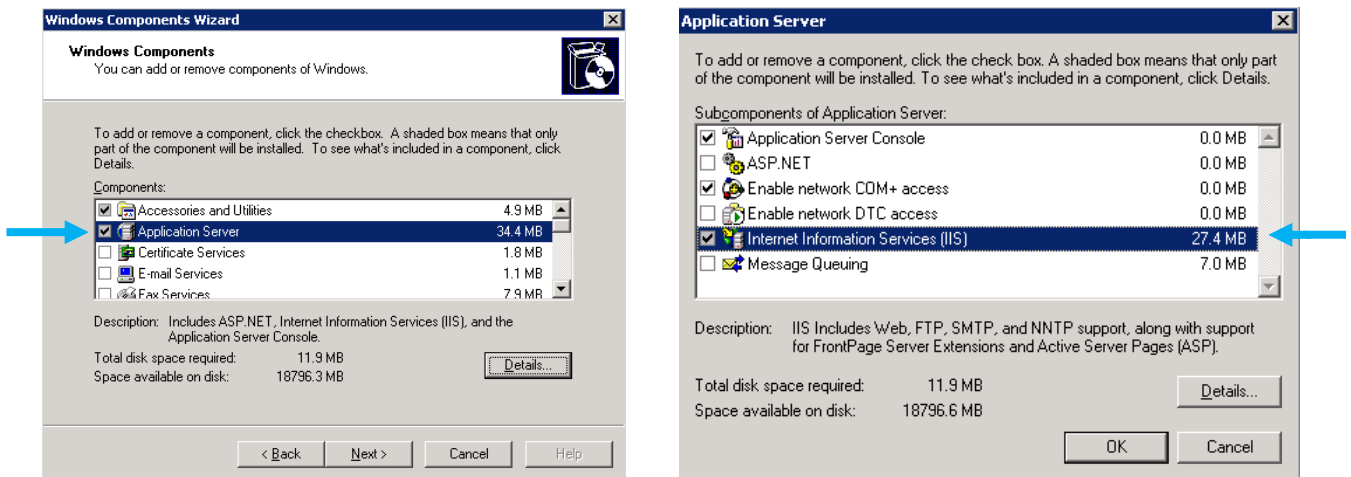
Windows Components Wizard

Windows Components
You can add or remove components of Windows.

To add or remove a component, click the checkbox. A shaded box means that only part of the component will be installed. To see what's included in a component, click Details.

Components:

| | | |
|---|---|---|
| ☑ | Accessories and Utilities | 4.9 MB |
| ☑ | Application Server | 34.4 MB |
| ☐ | Certificate Services | 1.8 MB |
| ☐ | E-mail Services | 1.1 MB |
| ☐ | Fax Services | 7.9 MB |

Description: Includes ASP.NET, Internet Information Services (IIS), and the Application Server Console.

Total disk space required: 11.9 MB
Space available on disk: 18796.3 MB

Details...

< Back Next > Cancel Help

Application Server

To add or remove a component, click the check box. A shaded box means that only part of the component will be installed. To see what's included in a component, click Details.

Subcomponents of Application Server:

| | | |
|---|---|---|
| ☑ | Application Server Console | 0.0 MB |
| ☐ | ASP.NET | 0.0 MB |
| ☑ | Enable network COM+ access | 0.0 MB |
| ☐ | Enable network DTC access | 0.0 MB |
| ☑ | Internet Information Services (IIS) | 27.4 MB |
| ☐ | Message Queuing | 7.0 MB |

Description: IIS Includes Web, FTP, SMTP, and NNTP support, along with support for FrontPage Server Extensions and Active Server Pages (ASP).

Total disk space required: 11.9 MB
Space available on disk: 18796.6 MB

Details...

OK Cancel